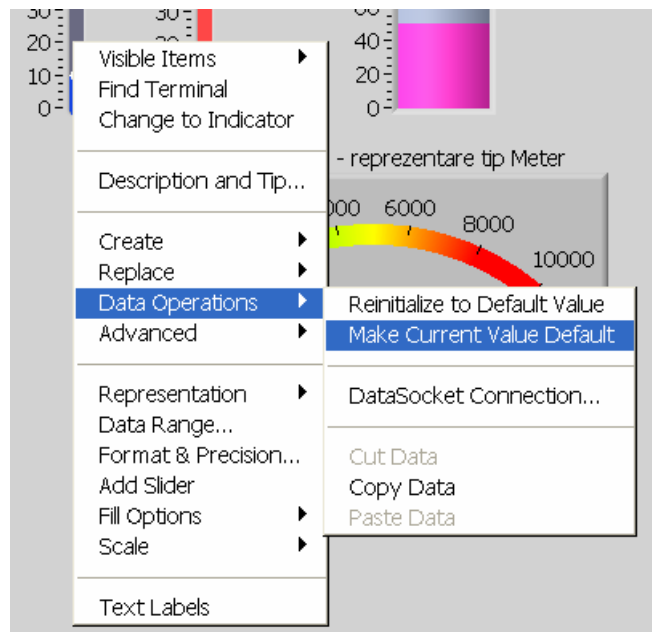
30
20
10
0
30
20
60
40
20
0

Visible Items
Find Terminal
Change to Indicator

Description and Tip...

Create
Replace
Data Operations
Advanced

Representation
Data Range...
Format & Precision...
Add Slider
Fill Options
Scale

Text Labels

- reprezentare tip Meter
000
6000
8000
10000

Reinitialize to Default Value
Make Current Value Default

DataSocket Connection...

Cut Data
Copy Data
Paste Data